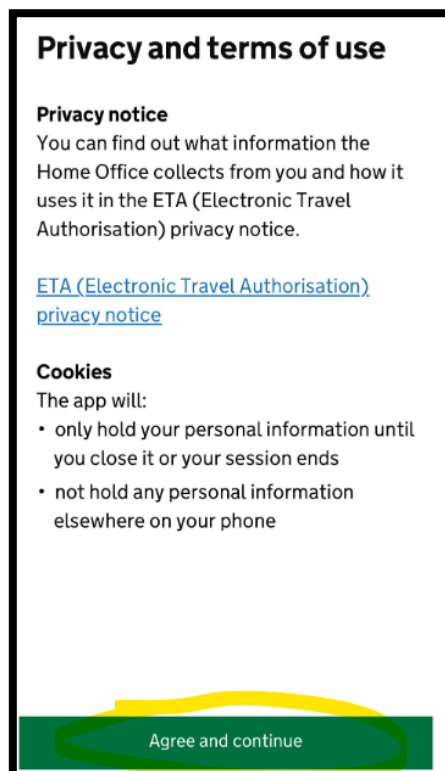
Privacy and terms of use

Privacy notice
You can find out what information the Home Office collects from you and how it uses it in the ETA (Electronic Travel Authorisation) privacy notice.

ETA (Electronic Travel Authorisation) privacy notice

Cookies
The app will:
• only hold your personal information until you close it or your session ends
• not hold any personal information elsewhere on your phone

Agree and continue